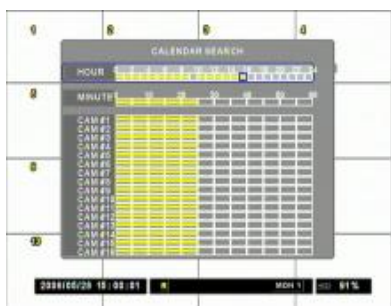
1
5
6
4
9
13

CALENDAR SEARCH
HOUR
MINUTE
10
20
30
40
50
60
CAM #1
CAM #2
CAM #3
CAM #4
CAM #5
CAM #6
CAM #7
CAM #8
CAM #9
CAM #10
CAM #11
CAM #12
CAM #13
CAM #14
CAM #15
CAM #16

2006/05/29 15:03:01
MON 1
HDD 91%